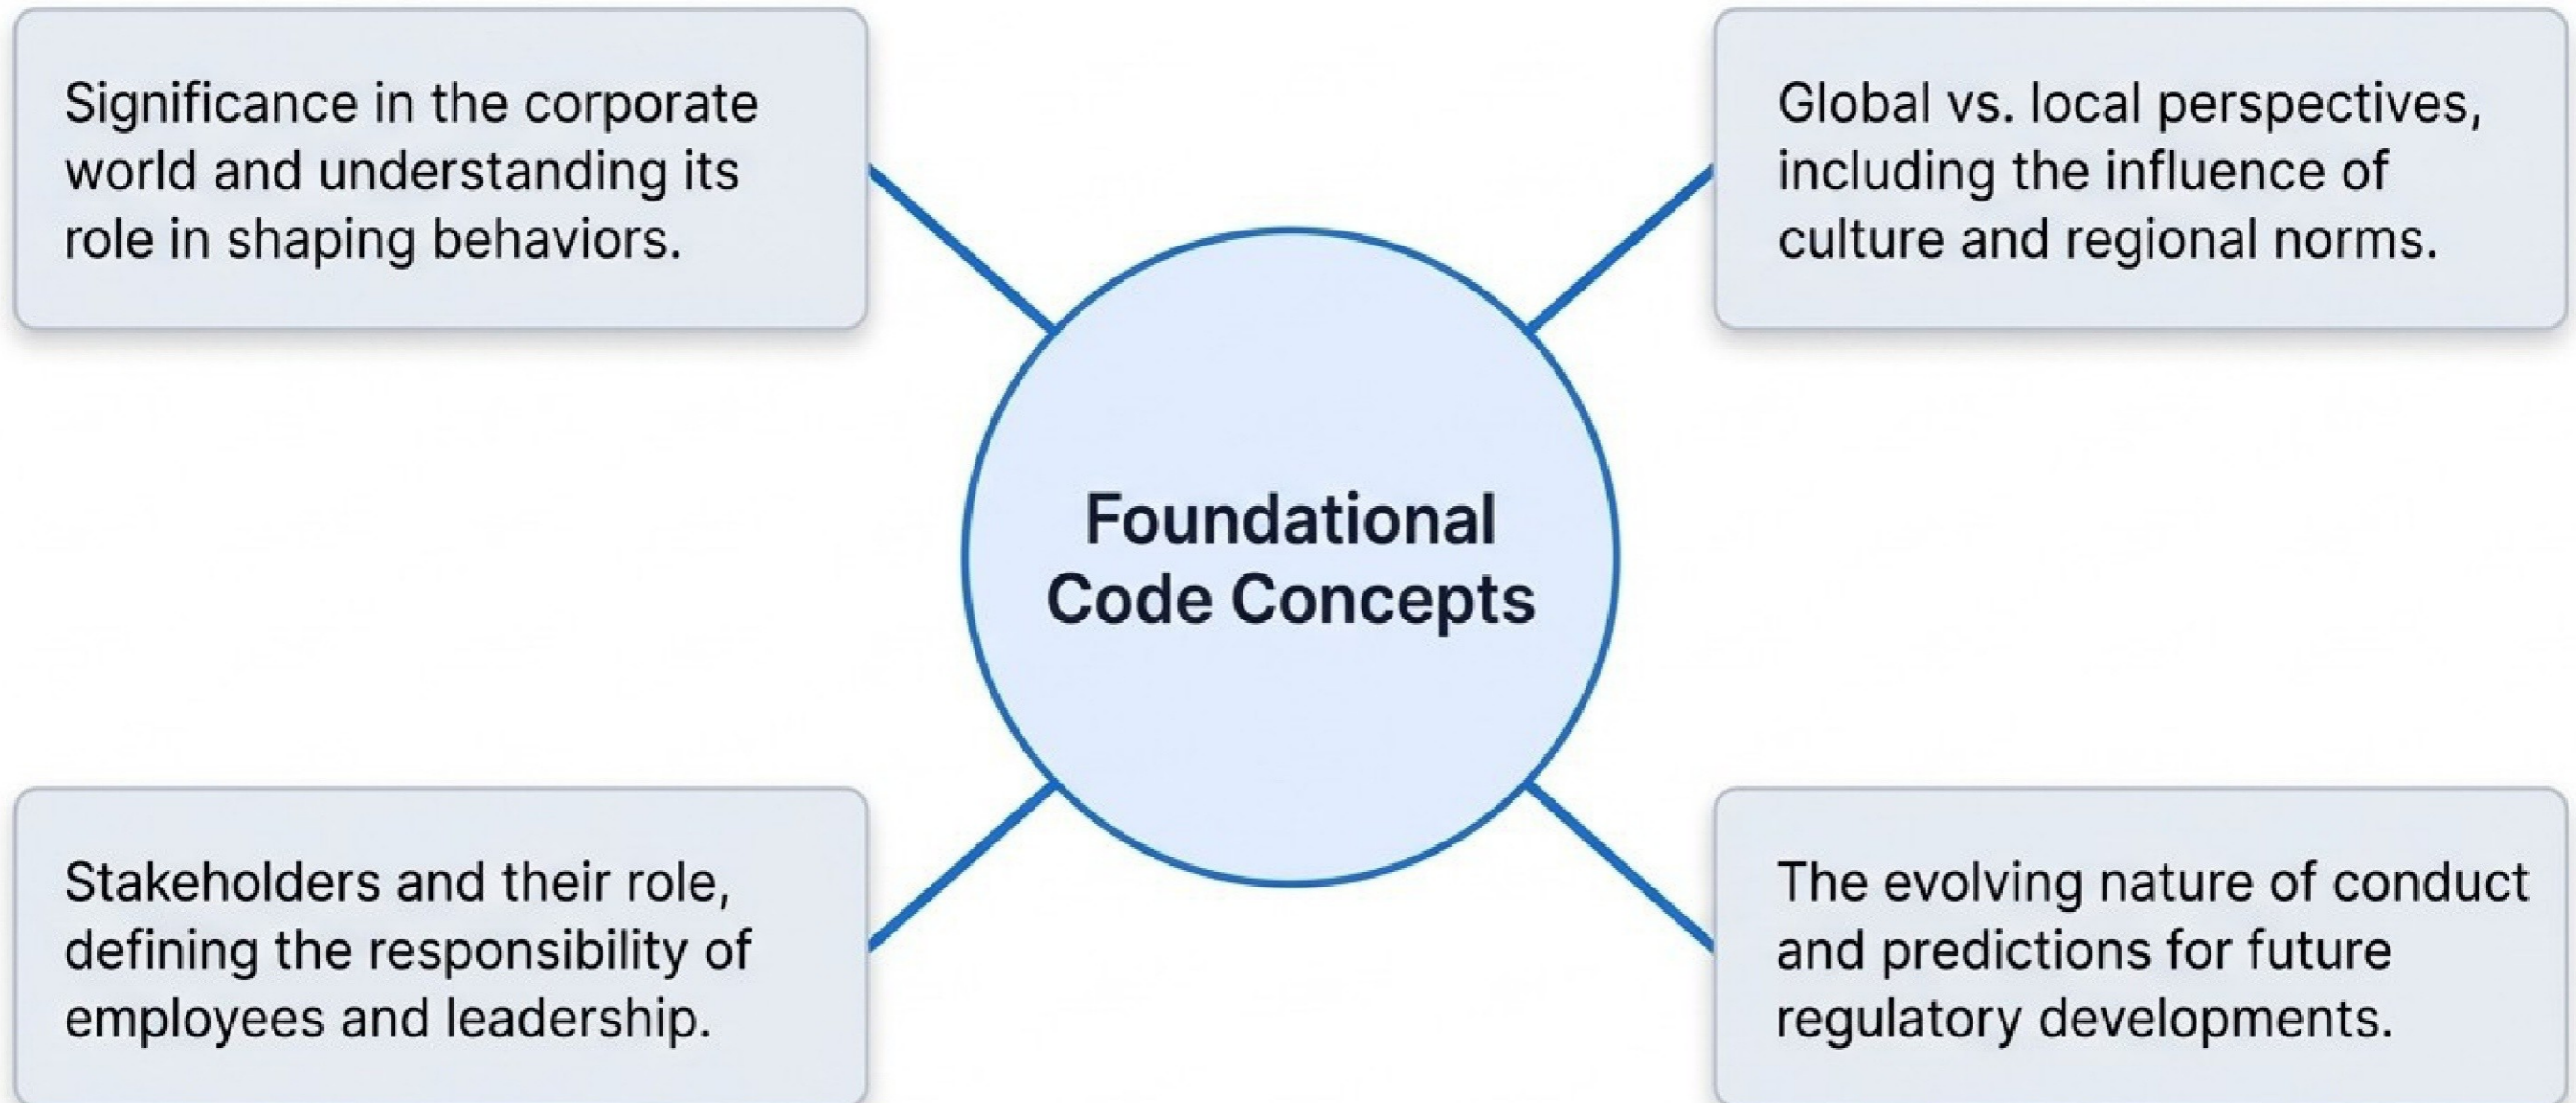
Significance in the corporate world and understanding its role in shaping behaviors.

Global vs. local perspectives, including the influence of culture and regional norms.

Foundational Code Concepts

Stakeholders and their role, defining the responsibility of employees and leadership.

The evolving nature of conduct and predictions for future regulatory developments.